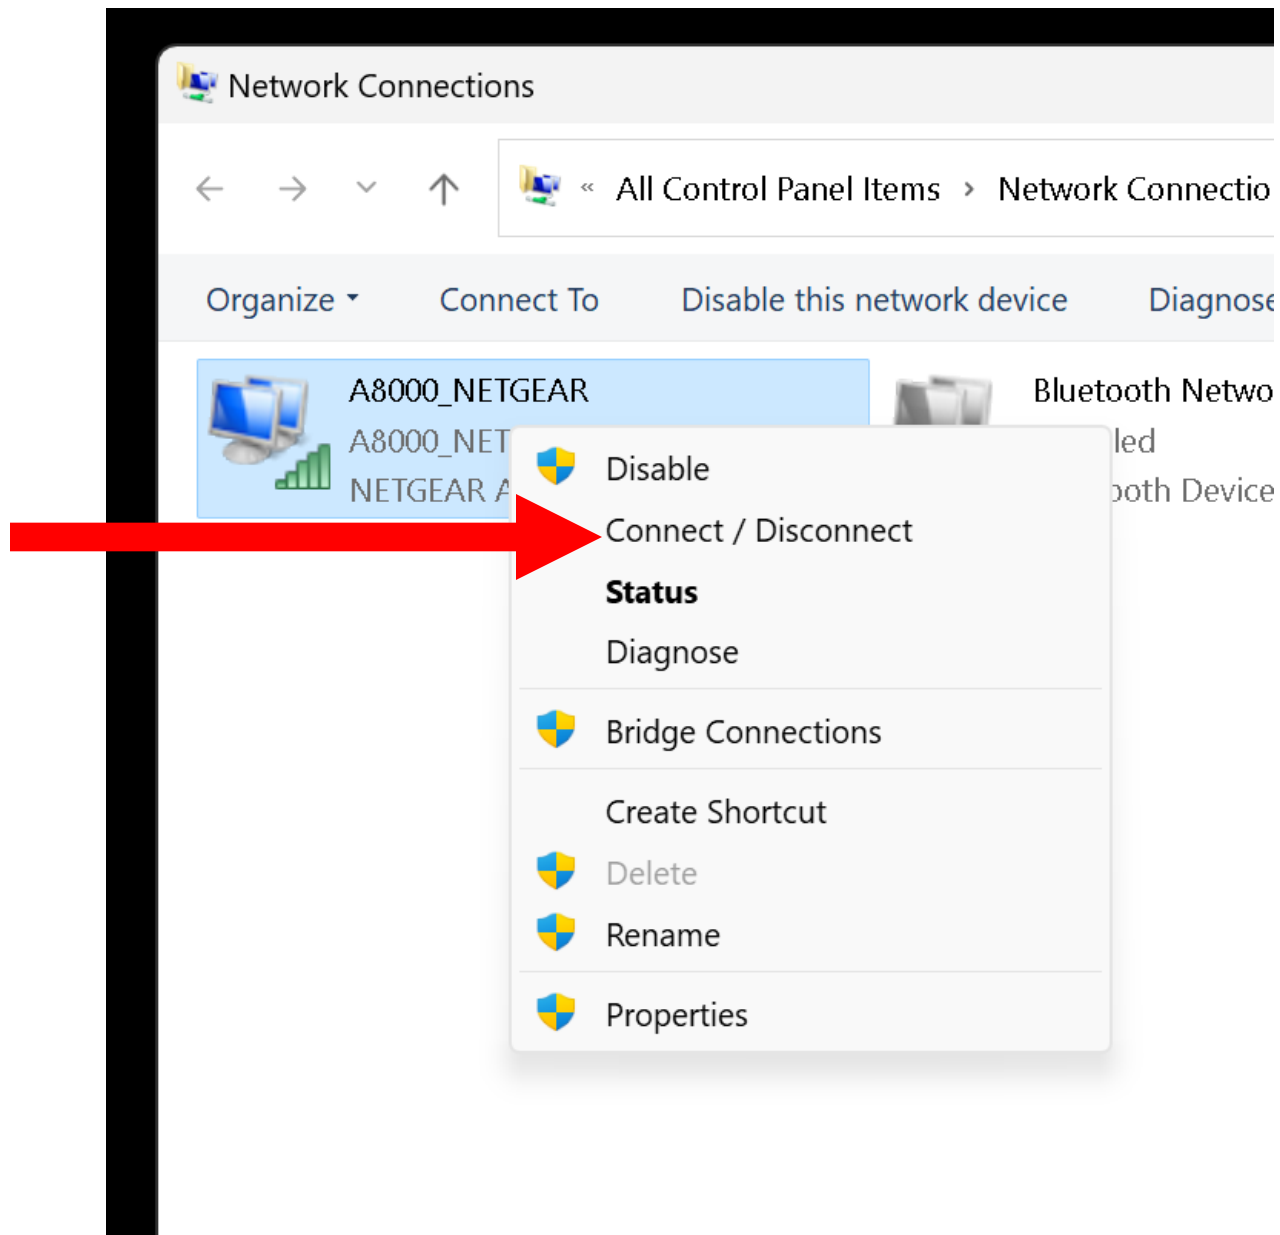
Network Connections

« All Control Panel Items › Network Connectio

Organize ▾ Connect To Disable this network device Diagnose

A8000_NETGEAR
A8000_NET
NETGEAR A

Bluetooth Netwo
led
ooth Device

Disable
Connect / Disconnect
**Status**
Diagnose
Bridge Connections
Create Shortcut
Delete
Rename
Properties